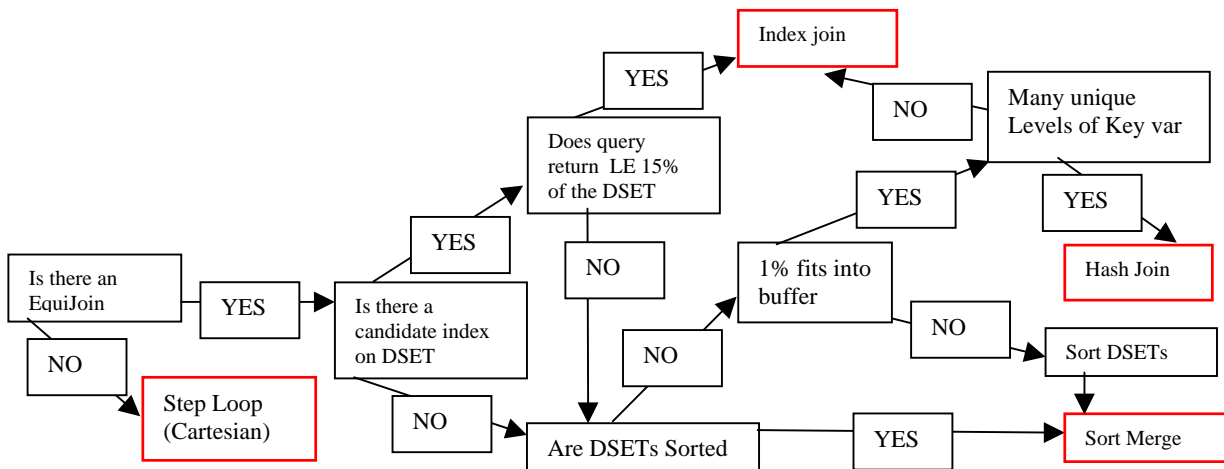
Index join

YES

NO

Many unique Levels of Key var

Does query return LE 15% of the DSET

YES

YES

YES

Is there an EquiJoin

YES

Is there a candidate index on DSET

NO

1% fits into buffer

Hash Join

NO

NO

NO

Sort DSETs

Step Loop (Cartesian)

NO

Are DSETs Sorted

YES

Sort Merge